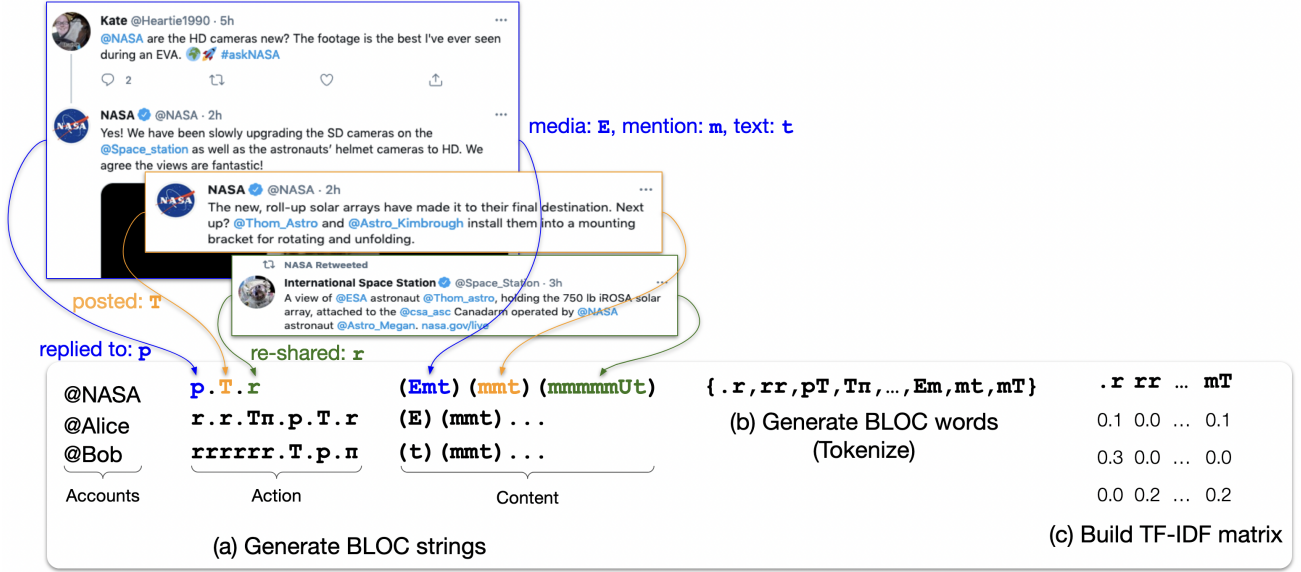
Kate @Heartie1990 · 5h
@NASA are the HD cameras new? The footage is the best I've ever seen during an EVA. 🌍🚀 #askNASA

2

NASA @NASA · 2h
Yes! We have been slowly upgrading the SD cameras on the @Space_station as well as the astronauts' helmet cameras to HD. We agree the views are fantastic!

media: E, mention: m, text: t

NASA @NASA · 2h
The new, roll-up solar arrays have made it to their final destination. Next up? @Thom_Astro and @Astro_Kimbrough install them into a mounting bracket for rotating and unfolding.

NASA Retweeted
International Space Station @Space_Station · 3h
A view of @ESA astronaut @Thom_astro, holding the 750 lb iROSA solar array, attached to the @csa_asc Canadarm operated by @NASA astronaut @Astro_Megan. nasa.gov/live

posted: T
replied to: p
re-shared: r

| | | |
|---|---|---|
| @NASA | p.T.r | (Emt)(mmt)(mmmmmUt) |
| @Alice | r.r.Tπ.p.T.r | (E)(mmt)... |
| @Bob | rrrrrr.T.p.π | (t)(mmt)... |
| Accounts | Action | Content |

(a) Generate BLOC strings

{.r,rr,pT,Tπ,…,Em,mt,mT}

(b) Generate BLOC words (Tokenize)

| .r | rr | … | mT |
|---|---|---|---|
| 0.1 | 0.0 | … | 0.1 |
| 0.3 | 0.0 | … | 0.0 |
| 0.0 | 0.2 | … | 0.2 |

(c) Build TF-IDF matrix